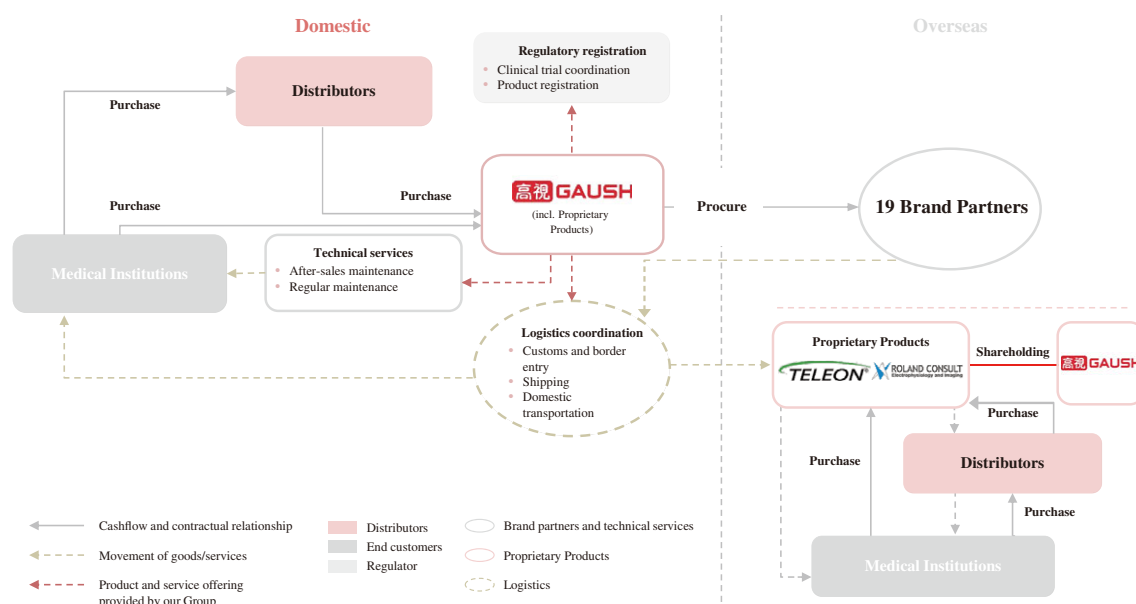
Domestic

Overseas

Regulatory registration
Clinical trial coordination
Product registration

Distributors

Purchase

Purchase

Purchase

高視 GAUSH
(incl. Proprietary Products)

Procure

19 Brand Partners

Medical Institutions

Technical services
After-sales maintenance
Regular maintenance

Logistics coordination
Customs and border entry
Shipping
Domestic transportation

Proprietary Products
TELEON ROLAND CONSULT Electrophysiology and Imaging

Shareholding

高視 GAUSH

Purchase

Purchase

Distributors

Purchase

Medical Institutions

Cashflow and contractual relationship
Movement of goods/services
Product and service offering provided by our Group

Distributors
End customers
Regulator

Brand partners and technical services
Proprietary Products
Logistics